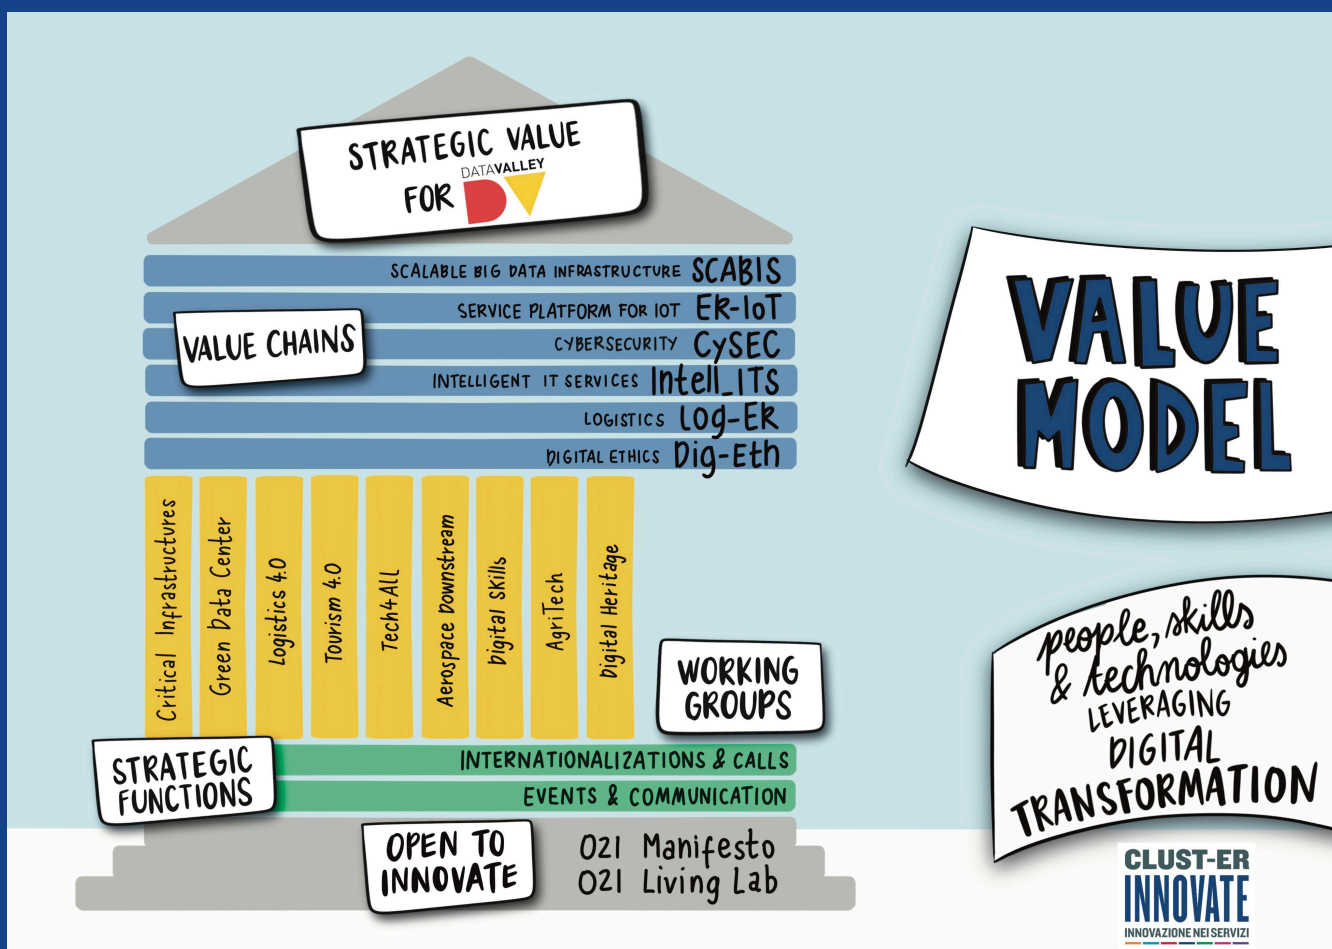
STRATEGIC VALUE FOR DATAVALLEY DV

SCALABLE BIG DATA INFRASTRUCTURE SCABIS
SERVICE PLATFORM FOR IOT ER-IoT
VALUE CHAINS
CYBERSECURITY CySEC
INTELLIGENT IT SERVICES Intell_ITS
LOGISTICS Log-ER
DIGITAL ETHICS Dig-Eth

Critical Infrastructures
Green Data Center
Logistics 4.0
Tourism 4.0
Tech4All
Aerospace Downstream
Digital Skills
AgriTech
Digital Heritage

WORKING GROUPS

STRATEGIC FUNCTIONS
INTERNATIONALIZATIONS & CALLS
EVENTS & COMMUNICATION

OPEN TO INNOVATE
O21 Manifesto
O21 Living Lab

VALUE MODEL

people, skills & technologies LEVERAGING DIGITAL TRANSFORMATION

CLUST-ER INNOVATE
INNOVAZIONE NEI SERVIZI